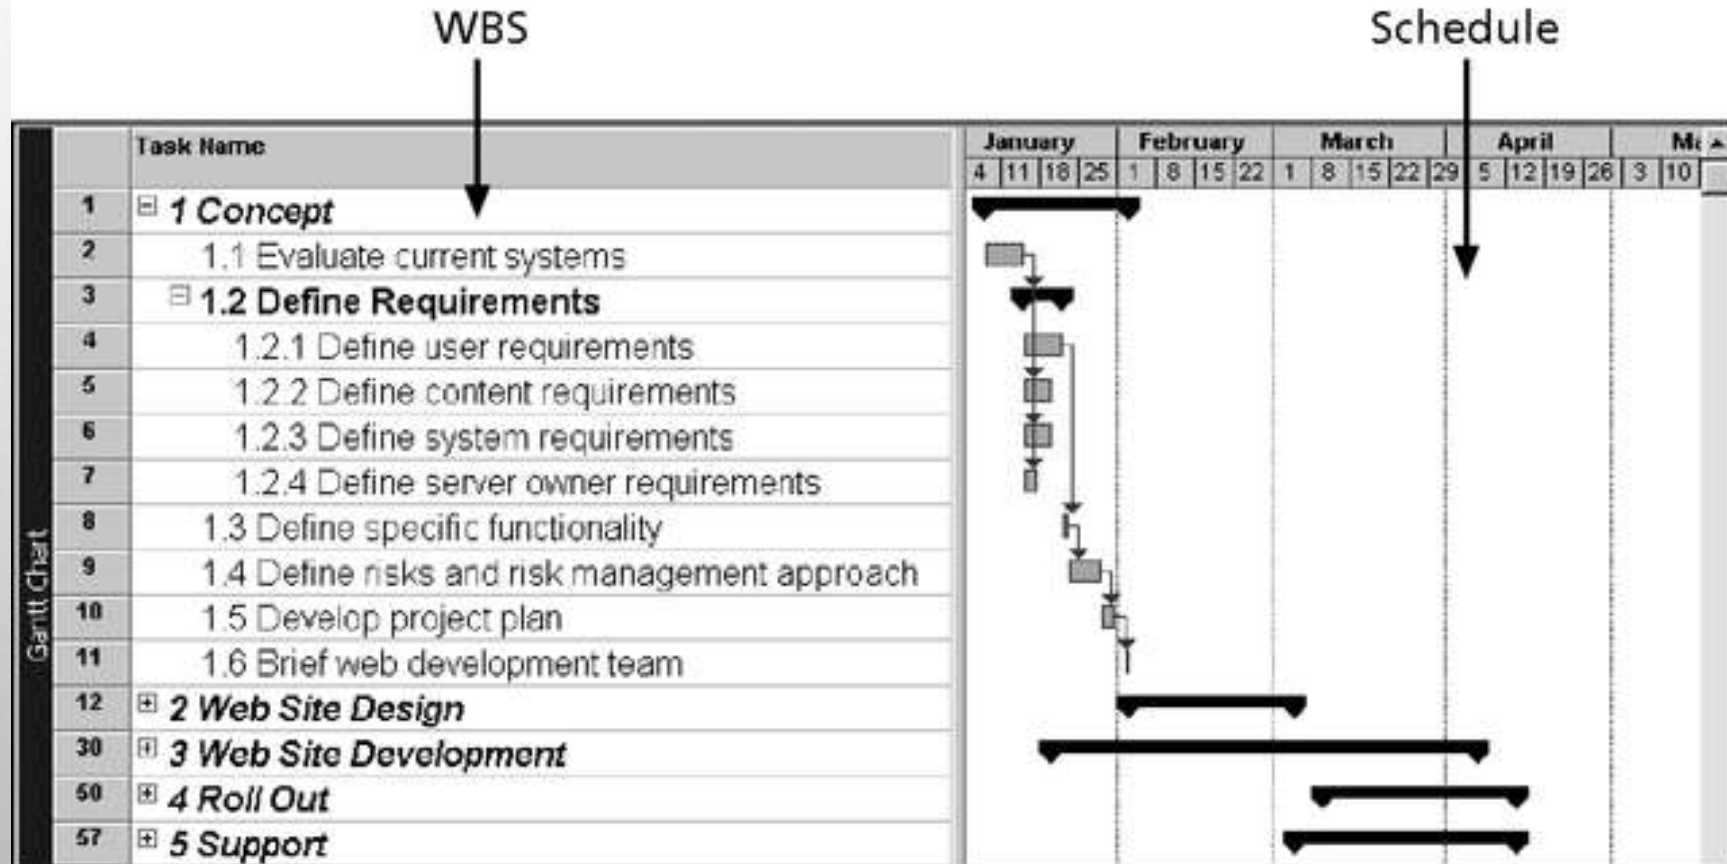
WBS

Schedule

Gantt Chart

| | Task Name |
|---|---|
| 1 | ⊟ 1 Concept |
| 2 | 1.1 Evaluate current systems |
| 3 | ⊟ 1.2 Define Requirements |
| 4 | 1.2.1 Define user requirements |
| 5 | 1.2.2 Define content requirements |
| 6 | 1.2.3 Define system requirements |
| 7 | 1.2.4 Define server owner requirements |
| 8 | 1.3 Define specific functionality |
| 9 | 1.4 Define risks and risk management approach |
| 10 | 1.5 Develop project plan |
| 11 | 1.6 Brief web development team |
| 12 | ⊞ 2 Web Site Design |
| 30 | ⊞ 3 Web Site Development |
| 50 | ⊞ 4 Roll Out |
| 57 | ⊞ 5 Support |

January February March April Ma

4 11 18 25 1 8 15 22 1 8 15 22 29 5 12 19 26 3 10